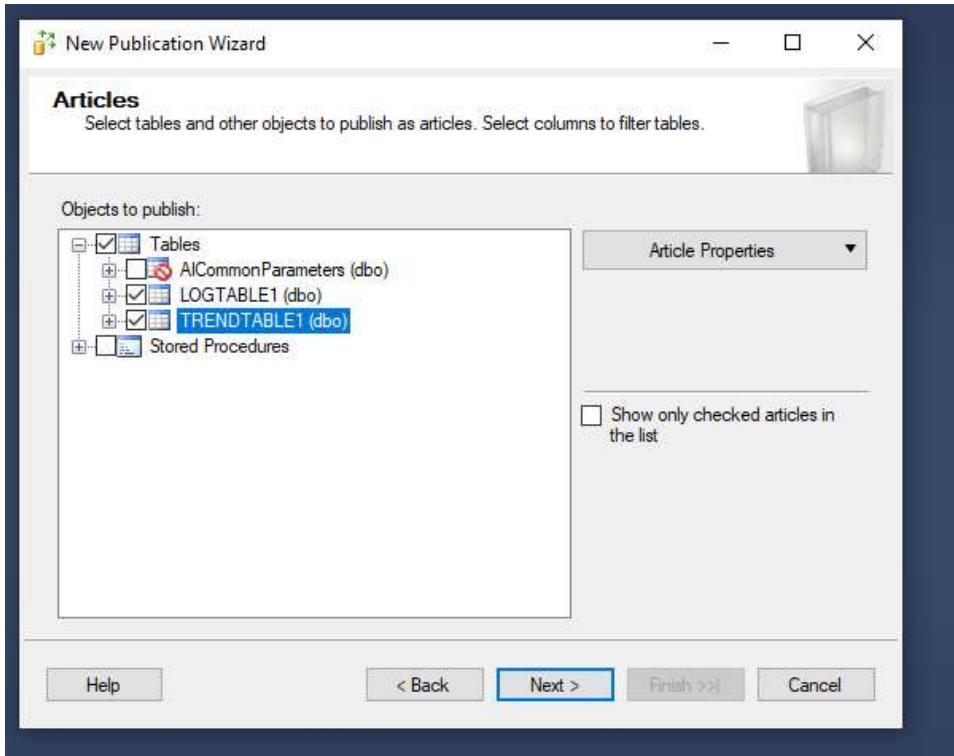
New Publication Wizard

Articles
Select tables and other objects to publish as articles. Select columns to filter tables.

Objects to publish:

Tables
AICommonParameters (dbo)
LOGTABLE1 (dbo)
TRENDTABLE1 (dbo)
Stored Procedures

Article Properties ▼

Show only checked articles in the list

Help
< Back
Next >
Finish >>|
Cancel